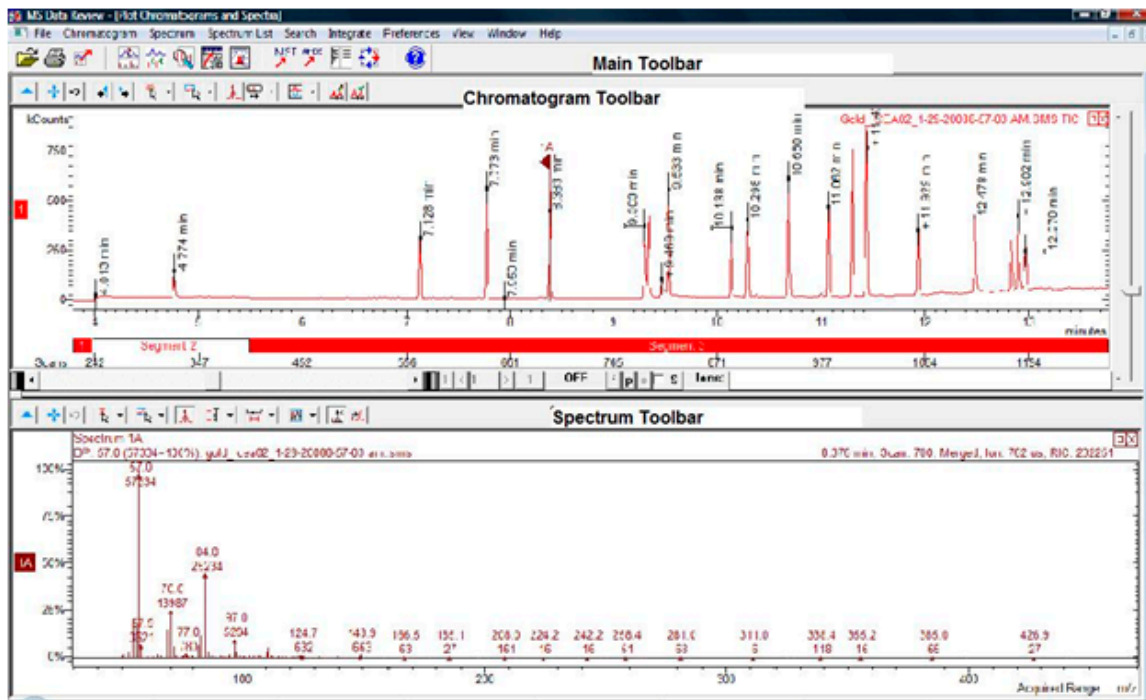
MS Data Review - [Plot Chromatograms and Spectra]
File Chromatogram Spectrum Spectrum List Search Integrate Preferences View Window Help

Main Toolbar

Chromatogram Toolbar

kCounts
Gold_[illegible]CA02_1-29-20000-57-00 AM.SMS TIC
750
500
250
0
4.019 min
4.774 min
7.128 min
7.773 min
7.663 min
1A
8.363 min
9.503 min
9.463 min
9.633 min
10.138 min
10.296 min
10.650 min
11.082 min
11.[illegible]
11.935 min
12.478 min
12.602 min
12.270 min
4
5
6
7
8
9
10
11
12
13
minutes
Segment 2
Segment 3
Scans 242 347 452 556 661 765 871 977 1004 1154
OFF
P
S
Ions:

Spectrum Toolbar

Spectrum 1A
BP: 57.0 (57334=100%) gold_cca02_1-29-20000-57-00 am.sms
8.370 min. Scan: 700. Merged, Ion: 702 us, RIC: 232261
100%
75%
50%
25%
0%
1A
57.0
57234
84.0
25234
70.0
13987
57.0
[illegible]
77.0
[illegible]
97.0
5294
124.7
632
143.9
663
166.5
63
185.1
2*
208.0
161
224.2
16
242.2
16
258.4
61
281.0
63
311.0
6
338.4
118
355.2
16
385.0
66
426.9
27
100
200
300
400
Acquired Range m/z